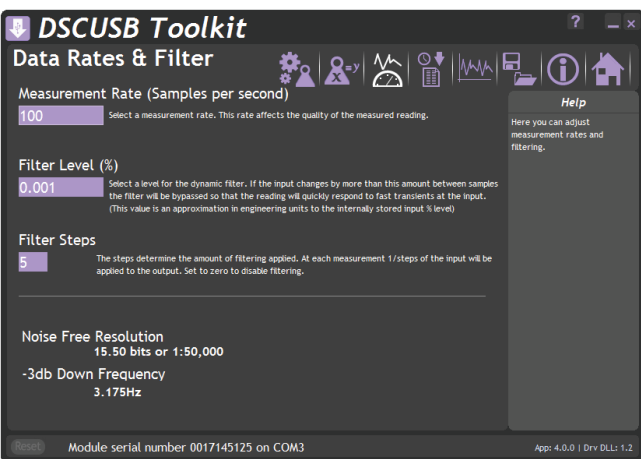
DSCUSB Toolkit

? _ x

Data Rates & Filter

Measurement Rate (Samples per second)

100

Select a measurement rate. This rate affects the quality of the measured reading.

Help

Here you can adjust measurement rates and filtering.

Filter Level (%)

0.001

Select a level for the dynamic filter. If the input changes by more than this amount between samples the filter will be bypassed so that the reading will quickly respond to fast transients at the input. (This value is an approximation in engineering units to the internally stored input % level)

Filter Steps

5

The steps determine the amount of filtering applied. At each measurement 1/steps of the input will be applied to the output. Set to zero to disable filtering.

Noise Free Resolution

15.50 bits or 1:50,000

-3db Down Frequency

3.175Hz

Reset

Module serial number 0017145125 on COM3

App: 4.0.0 | Drv DLL: 1.2